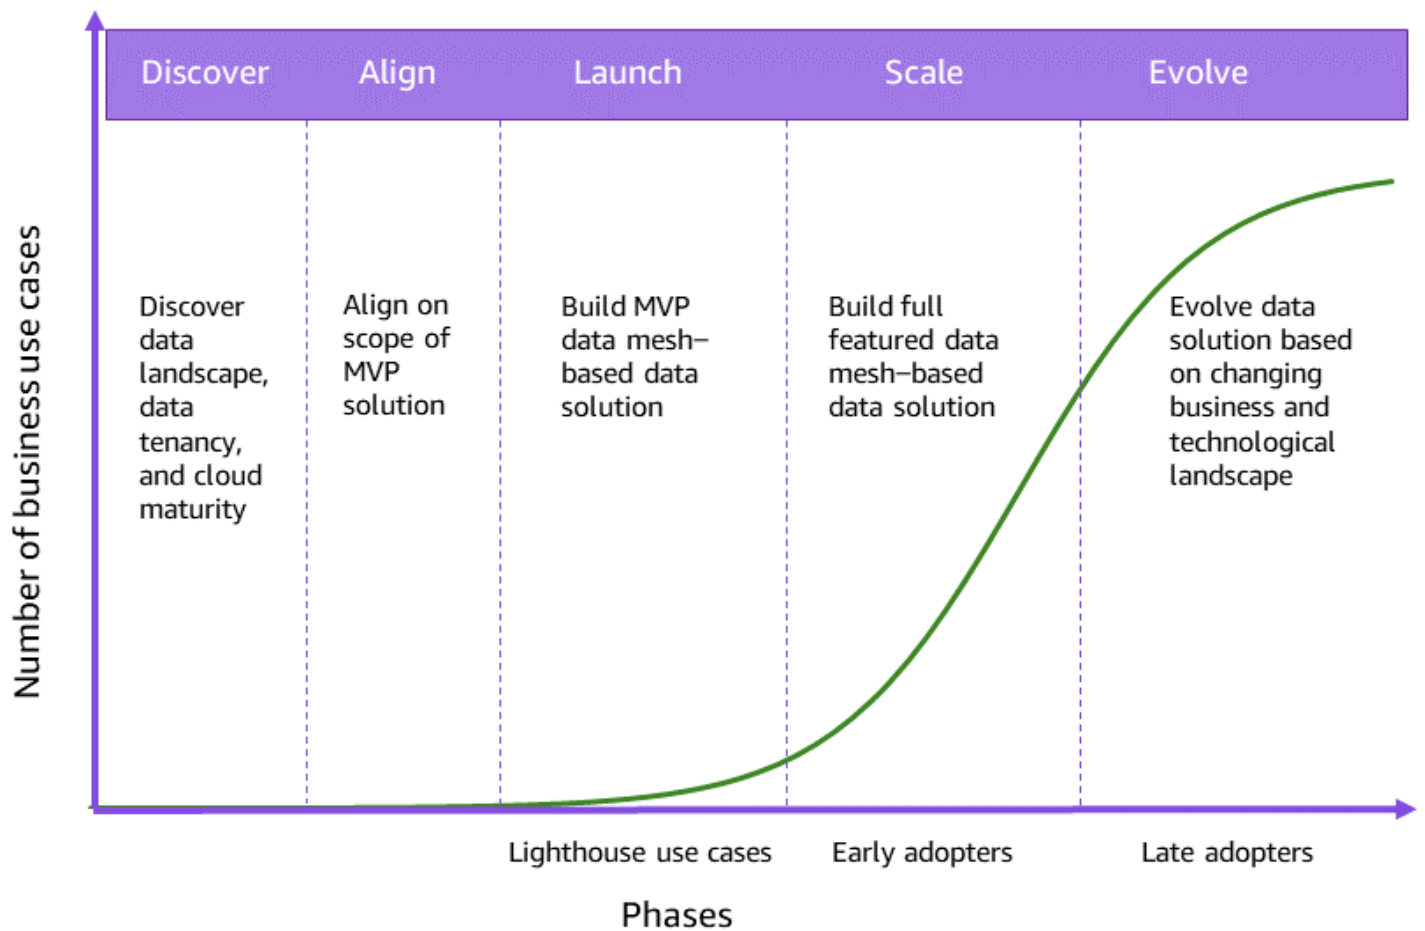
Discover | Align | Launch | Scale | Evolve

Number of business use cases

Discover data landscape, data tenancy, and cloud maturity

Align on scope of MVP solution

Build MVP data mesh–based data solution

Build full featured data mesh–based data solution

Evolve data solution based on changing business and technological landscape

Lighthouse use cases

Early adopters

Late adopters

Phases